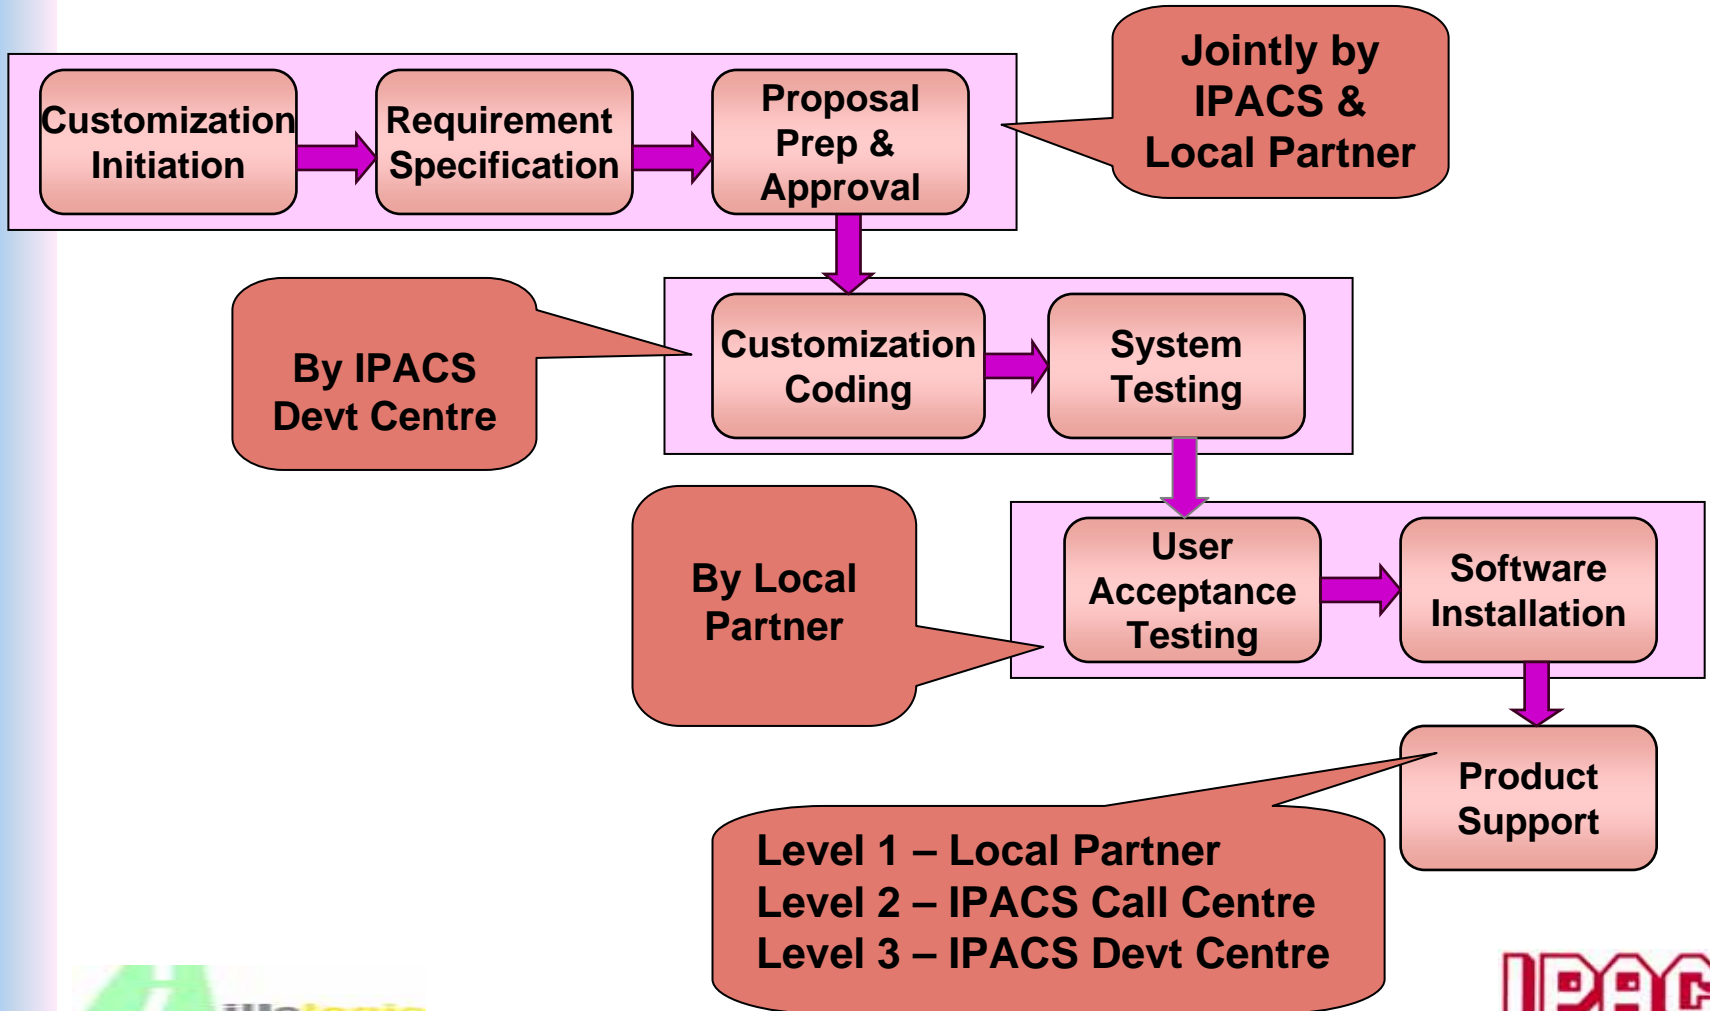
Customization Initiation

Requirement Specification

Proposal Prep & Approval

Jointly by IPACS & Local Partner

By IPACS Devt Centre

Customization Coding

System Testing

By Local Partner

User Acceptance Testing

Software Installation

Product Support

Level 1 – Local Partner
Level 2 – IPACS Call Centre
Level 3 – IPACS Devt Centre

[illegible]

IPAC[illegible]